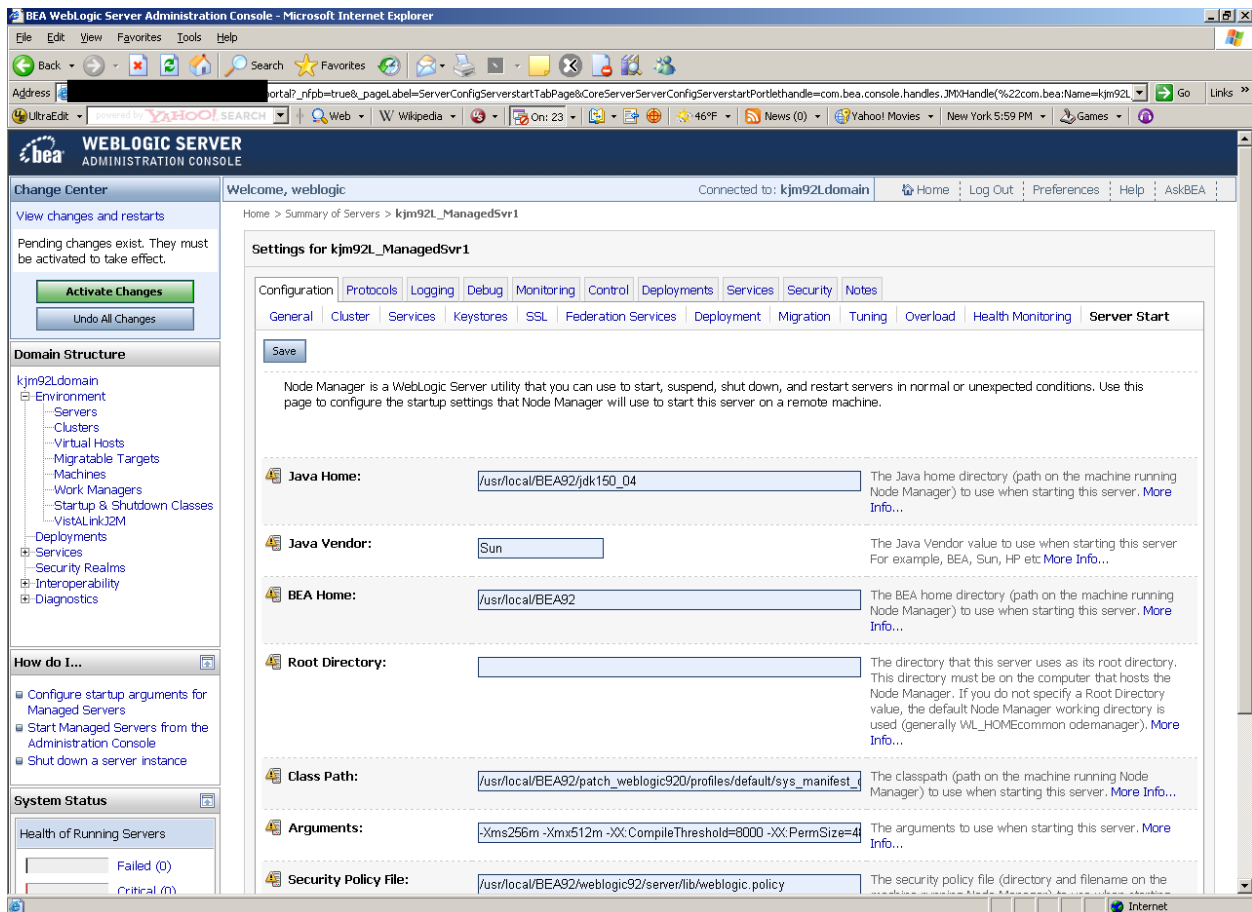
BEA WebLogic Server Administration Console - Microsoft Internet Explorer

File Edit View Favorites Tools Help

Back Search Favorites

Address portal?_nfpb=true&_pageLabel=ServerConfigServerstartTabPage&CoreServerServerConfigServerstartPortlethandle=com.bea.console.handles.JMXHandle(%22com.bea:Name=kjm92L Go Links

UltraEdit powered by YAHOO! SEARCH Web W Wikipedia On: 23 46°F News (0) Yahoo! Movies New York 5:59 PM Games

bea WEBLOGIC SERVER ADMINISTRATION CONSOLE

Change Center

View changes and restarts

Pending changes exist. They must be activated to take effect.

Activate Changes

Undo All Changes

Domain Structure

kjm92Ldomain
Environment
Servers
Clusters
Virtual Hosts
Migratable Targets
Machines
Work Managers
Startup & Shutdown Classes
VistALinkJ2M
Deployments
Services
Security Realms
Interoperability
Diagnostics

How do I...

Configure startup arguments for Managed Servers
Start Managed Servers from the Administration Console
Shut down a server instance

System Status

Health of Running Servers

Failed (0)
Critical (0)

Welcome, weblogic Connected to: kjm92Ldomain Home Log Out Preferences Help AskBEA

Home > Summary of Servers > kjm92L_ManagedSvr1

Settings for kjm92L_ManagedSvr1

Configuration Protocols Logging Debug Monitoring Control Deployments Services Security Notes

General Cluster Services Keystores SSL Federation Services Deployment Migration Tuning Overload Health Monitoring Server Start

Save

Node Manager is a WebLogic Server utility that you can use to start, suspend, shut down, and restart servers in normal or unexpected conditions. Use this page to configure the startup settings that Node Manager will use to start this server on a remote machine.

Java Home: /usr/local/BEA92/jdk150_04 The Java home directory (path on the machine running Node Manager) to use when starting this server. More Info...

Java Vendor: Sun The Java Vendor value to use when starting this server For example, BEA, Sun, HP etc More Info...

BEA Home: /usr/local/BEA92 The BEA home directory (path on the machine running Node Manager) to use when starting this server. More Info...

Root Directory: The directory that this server uses as its root directory. This directory must be on the computer that hosts the Node Manager. If you do not specify a Root Directory value, the default Node Manager working directory is used (generally WL_HOMEcommon odemanager). More Info...

Class Path: /usr/local/BEA92/patch_weblogic920/profiles/default/sys_manifest_c The classpath (path on the machine running Node Manager) to use when starting this server. More Info...

Arguments: -Xms256m -Xmx512m -XX:CompileThreshold=8000 -XX:PermSize=4 The arguments to use when starting this server. More Info...

Security Policy File: /usr/local/BEA92/weblogic92/server/lib/weblogic.policy The security policy file (directory and filename on the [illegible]

Internet